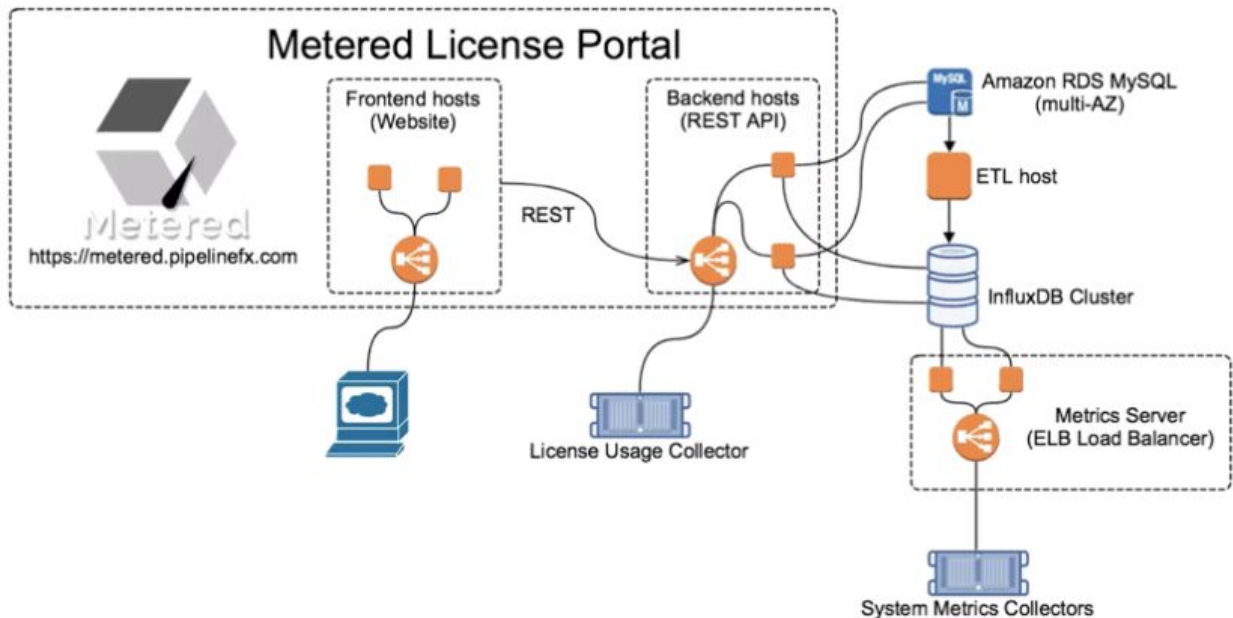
Metered License Portal

Metered

https://metered.pipelinefx.com

Frontend hosts (Website)

REST

Backend hosts (REST API)

MySQL

M

Amazon RDS MySQL (multi-AZ)

ETL host

InfluxDB Cluster

License Usage Collector

Metrics Server (ELB Load Balancer)

System Metrics Collectors